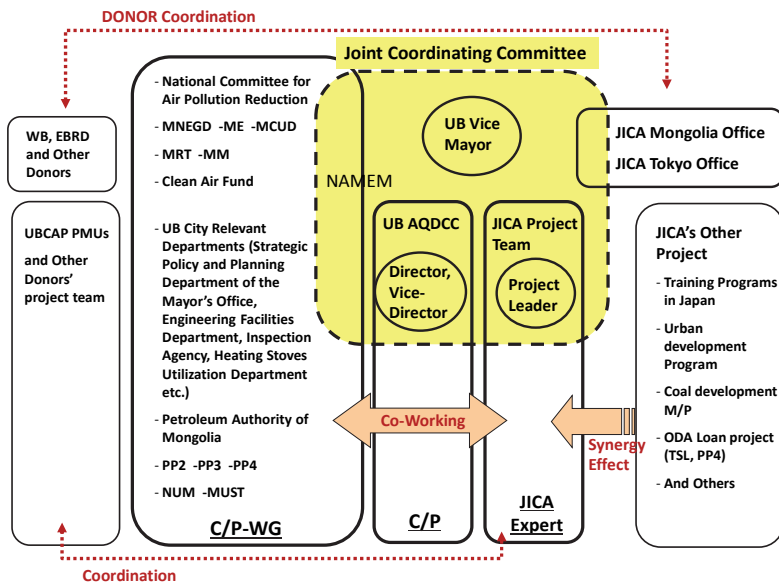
DONOR Coordination

Joint Coordinating Committee

WB, EBRD and Other Donors

UBCAP PMUs

and Other Donors' project team

- National Committee for Air Pollution Reduction
- MNEGD -ME -MCUD
- MRT -MM
- Clean Air Fund
- UB City Relevant Departments (Strategic Policy and Planning Department of the Mayor's Office, Engineering Facilities Department, Inspection Agency, Heating Stoves Utilization Department etc.)
- Petroleum Authority of Mongolia
- PP2 -PP3 -PP4
- NUM -MUST

NAMEM

UB Vice Mayor

UB AQDCC

Director, Vice-Director

JICA Project Team

Project Leader

JICA Mongolia Office

JICA Tokyo Office

JICA's Other Project
- Training Programs in Japan
- Urban development Program
- Coal development M/P
- ODA Loan project (TSL, PP4)
- And Others

Co-Working

Synergy Effect

C/P-WG

C/P

JICA Expert

Coordination